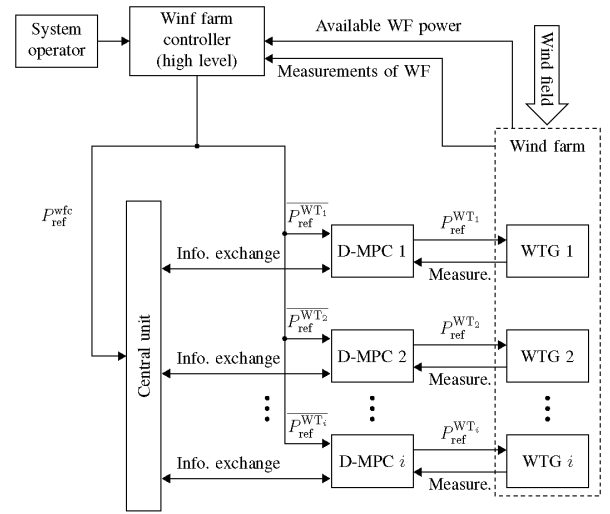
System operator

Winf farm controller (high level)

Available WF power

Measurements of WF

Wind field

Wind farm

$P_{\text{ref}}^{\text{wfc}}$

Central unit

$\overline{P_{\text{ref}}^{\text{WT}_1}}$

Info. exchange

D-MPC 1

$P_{\text{ref}}^{\text{WT}_1}$

WTG 1

Measure.

$\overline{P_{\text{ref}}^{\text{WT}_2}}$

Info. exchange

D-MPC 2

$P_{\text{ref}}^{\text{WT}_2}$

WTG 2

Measure.

$\overline{P_{\text{ref}}^{\text{WT}_i}}$

Info. exchange

D-MPC $i$

$P_{\text{ref}}^{\text{WT}_i}$

WTG $i$

Measure.